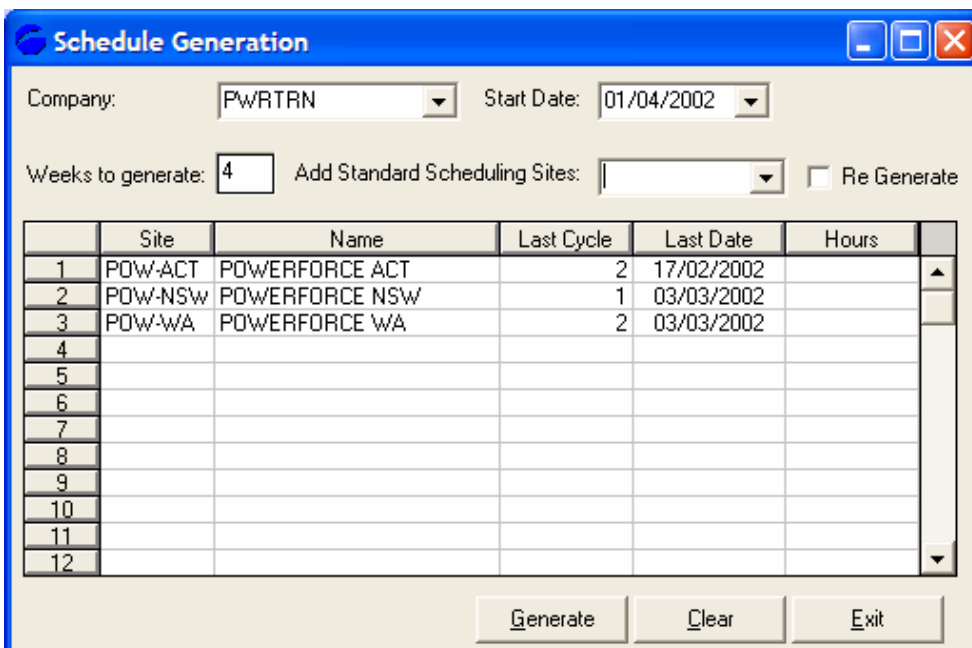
Schedule Generation

Company: PWRTRN Start Date: 01/04/2002

Weeks to generate: 4 Add Standard Scheduling Sites: Re Generate

| | Site | Name | Last Cycle | Last Date | Hours |
|---|---|---|---|---|---|
| 1 | POW-ACT | POWERFORCE ACT | 2 | 17/02/2002 | |
| 2 | POW-NSW | POWERFORCE NSW | 1 | 03/03/2002 | |
| 3 | POW-WA | POWERFORCE WA | 2 | 03/03/2002 | |
| 4 | | | | | |
| 5 | | | | | |
| 6 | | | | | |
| 7 | | | | | |
| 8 | | | | | |
| 9 | | | | | |
| 10 | | | | | |
| 11 | | | | | |
| 12 | | | | | |

Generate Clear Exit